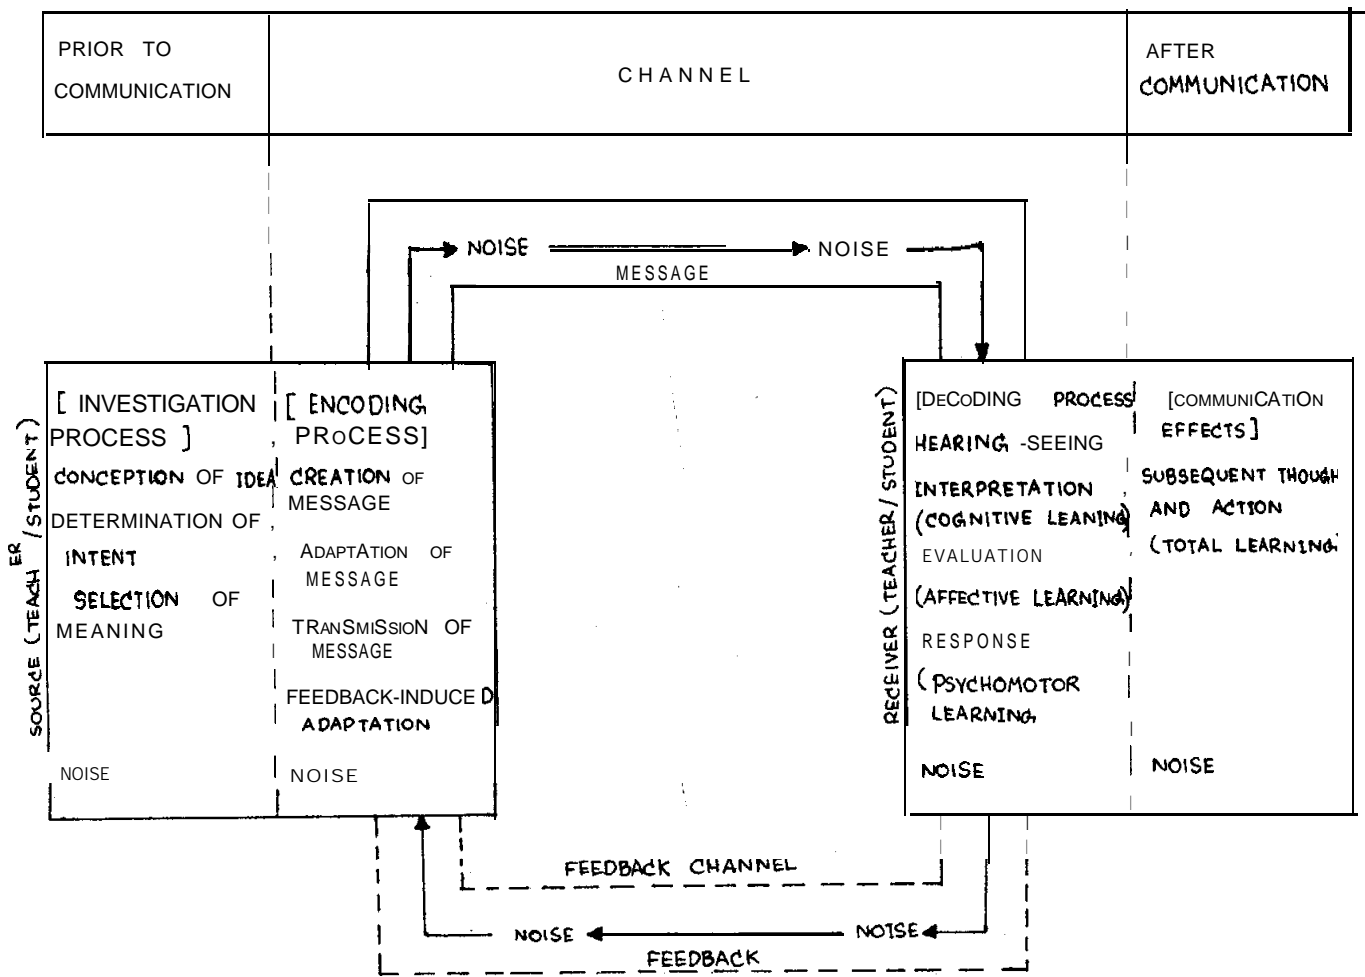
| PRIOR TO COMMUNICATION | CHANNEL | AFTER COMMUNICATION |
|---|---|---|

NOISE → NOISE

MESSAGE

SOURCE (TEACHER / STUDENT)

[ INVESTIGATION PROCESS ]

CONCEPTION OF IDEA

DETERMINATION OF INTENT

SELECTION OF MEANING

NOISE

[ ENCODING PROCESS]

CREATION OF MESSAGE

ADAPTATION OF MESSAGE

TRANSMISSION OF MESSAGE

FEEDBACK-INDUCED ADAPTATION

NOISE

RECEIVER (TEACHER / STUDENT)

[DECODING PROCESS

HEARING -SEEING

INTERPRETATION (COGNITIVE LEANING)

EVALUATION (AFFECTIVE LEARNING)

RESPONSE (PSYCHOMOTOR LEARNING

NOISE

[COMMUNICATION EFFECTS]

SUBSEQUENT THOUGH AND ACTION (TOTAL LEARNING

NOISE

FEEDBACK CHANNEL

NOISE ← NOISE

FEEDBACK